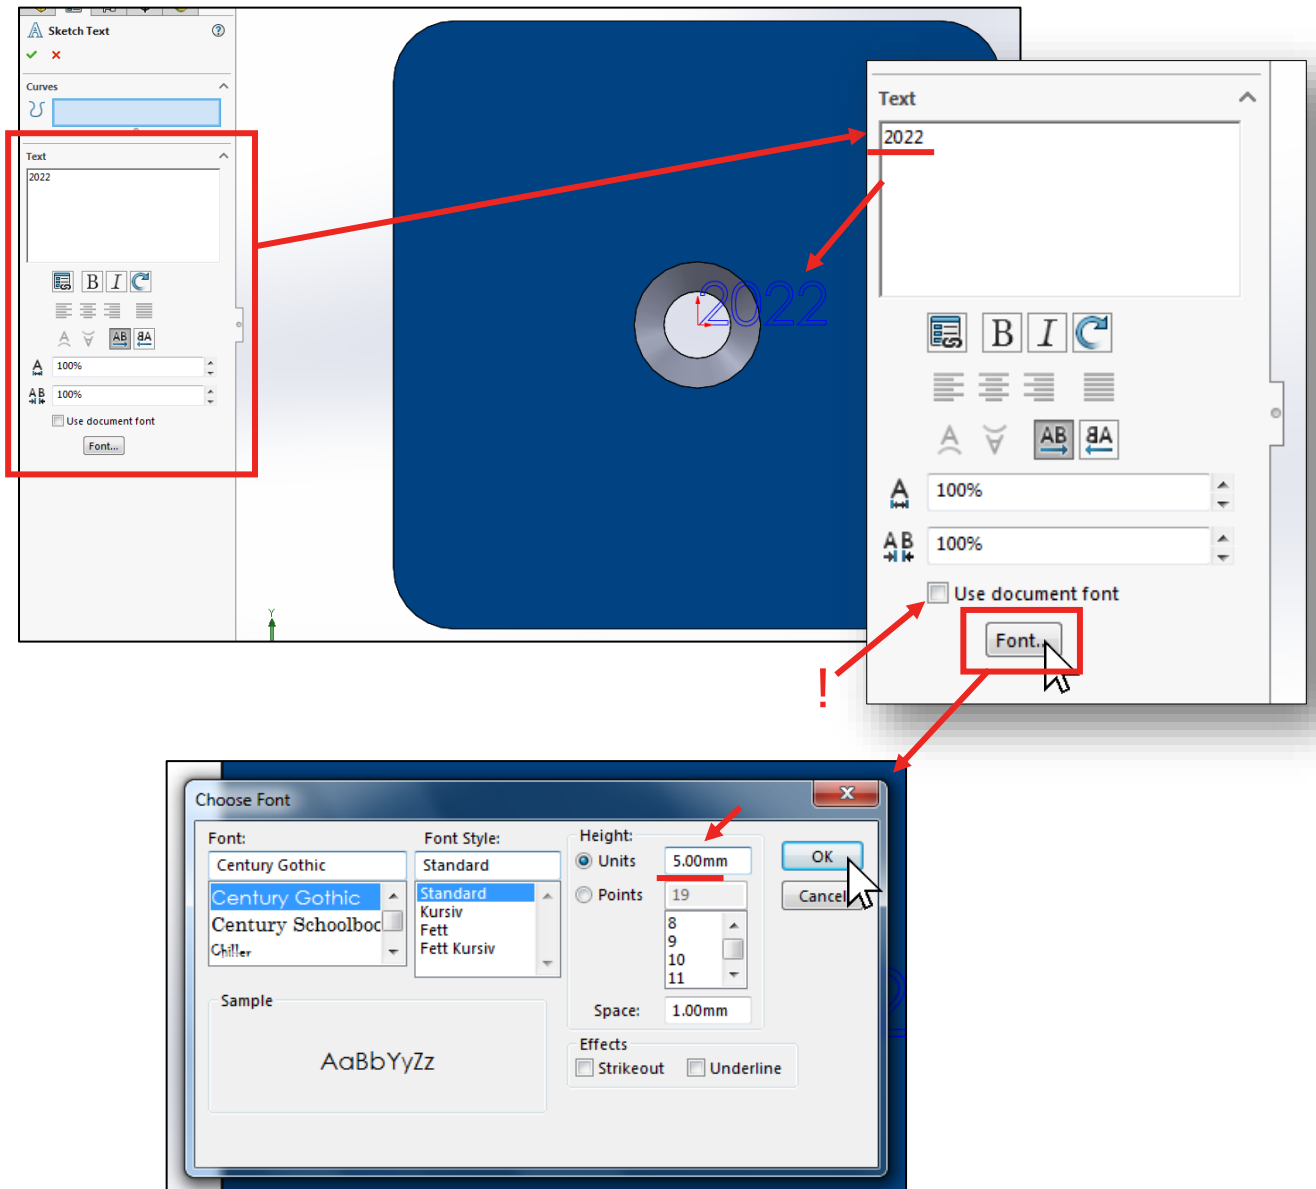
Sketch Text

Curves

Text
2022

B I

100%
100%

Use document font
Font...

2022

Y

Text
2022

B I

AB

100%
100%
Use document font
Font...

!

Choose Font

Font:
Century Gothic
Century Gothic
Century Schoolboo
Chiller

Font Style:
Standard
Standard
Kursiv
Fett
Fett Kursiv

Height:
Units 5.00mm
Points 19
8
9
10
11

Space: 1.00mm

OK
Cancel

Sample
AaBbYyZz

Effects
Strikeout
Underline